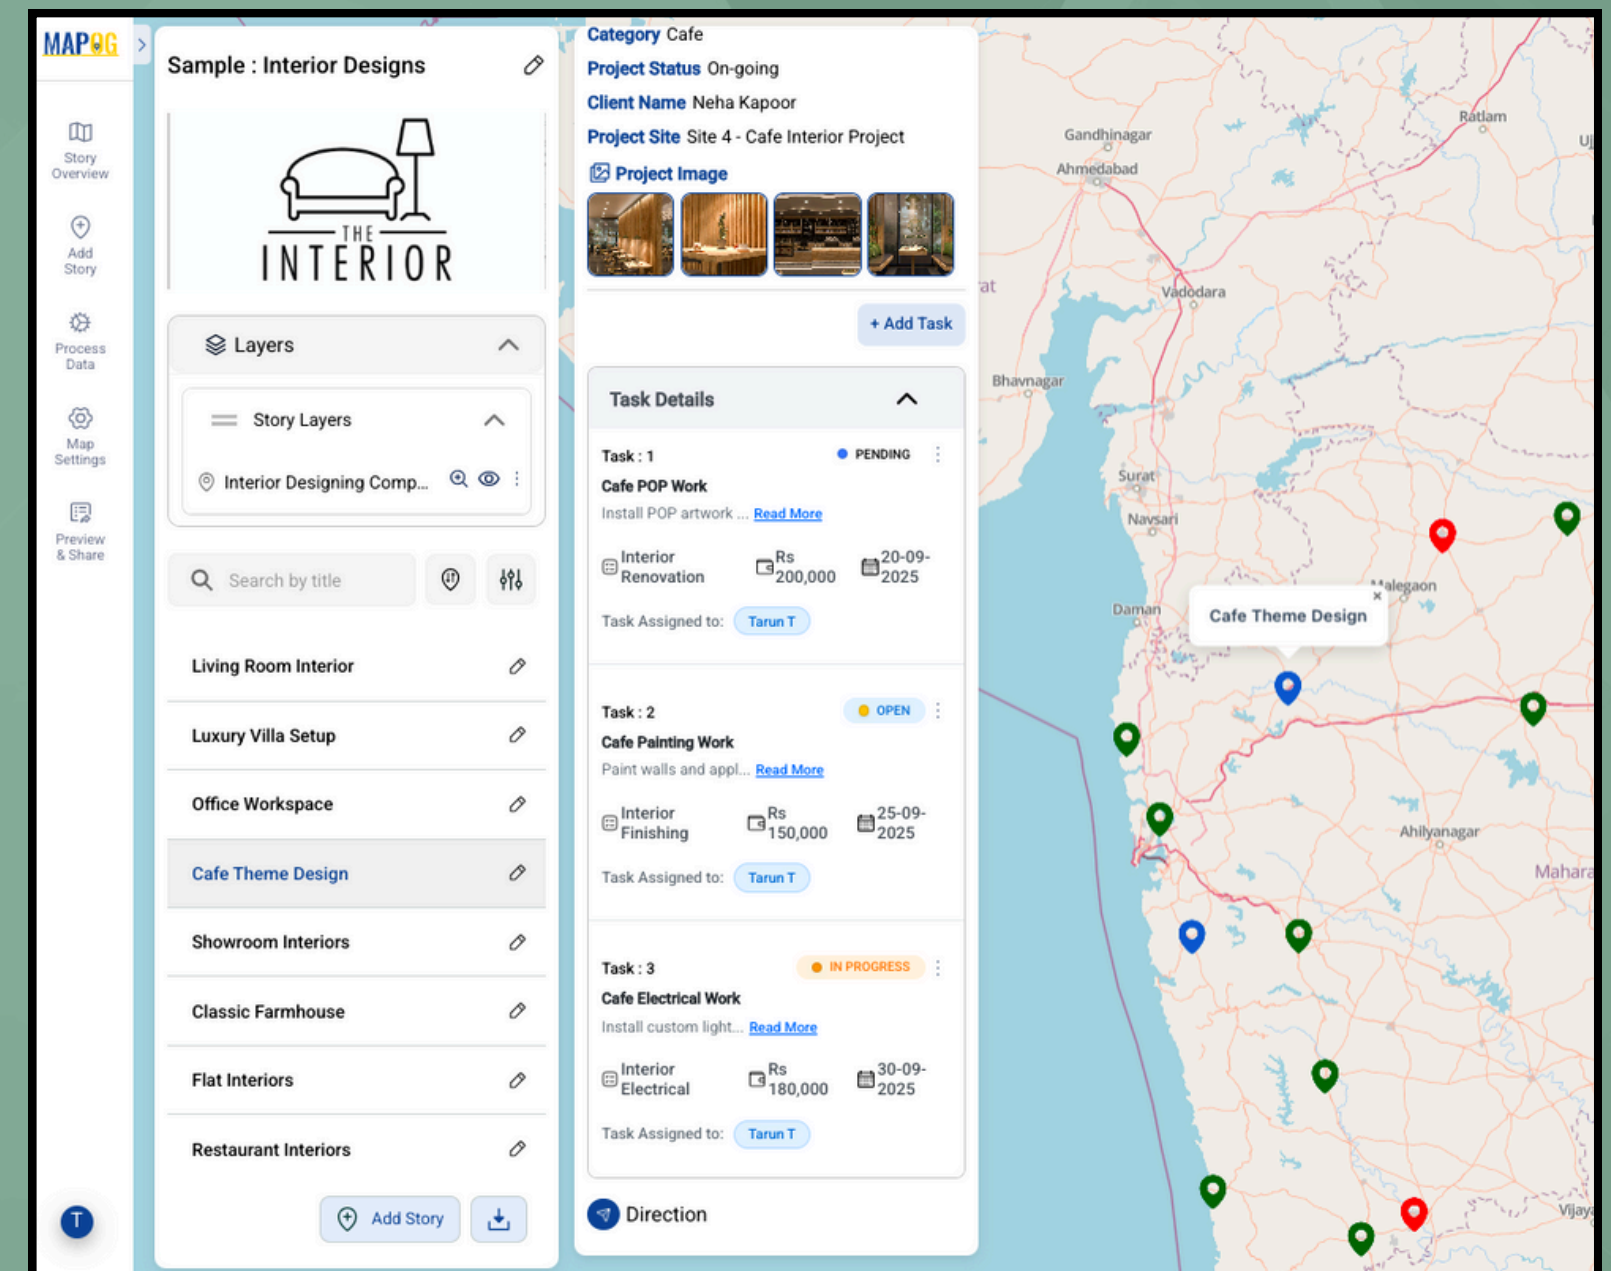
MAPOG

Story Overview

Add Story

Process Data

Map Settings

Preview & Share

T

Sample : Interior Designs

THE INTERIOR

Layers

Story Layers

Interior Designing Comp...

Search by title

Living Room Interior

Luxury Villa Setup

Office Workspace

Cafe Theme Design

Showroom Interiors

Classic Farmhouse

Flat Interiors

Restaurant Interiors

Add Story

Category Cafe

Project Status On-going

Client Name Neha Kapoor

Project Site Site 4 - Cafe Interior Project

Project Image

+ Add Task

Task Details

Task : 1 PENDING

Cafe POP Work

Install POP artwork ... Read More

Interior Renovation Rs 200,000 20-09-2025

Task Assigned to: Tarun T

Task : 2 OPEN

Cafe Painting Work

Paint walls and appl... Read More

Interior Finishing Rs 150,000 25-09-2025

Task Assigned to: Tarun T

Task : 3 IN PROGRESS

Cafe Electrical Work

Install custom light... Read More

Interior Electrical Rs 180,000 30-09-2025

Task Assigned to: Tarun T

Direction

Gandhinagar

Ahmedabad

Ratlam

Vadodara

Bhavnagar

Surat

Navsari

Daman

Malegaon

Cafe Theme Design

Ahilyanagar

Mahara

Vijaya